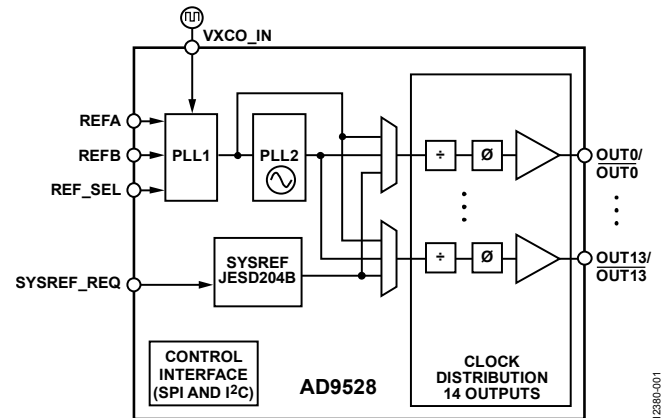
VXCO_IN

REFA
REFB
REF_SEL

PLL1

PLL2

SYSREF JESD204B

SYSREF_REQ

÷
Ø
÷
Ø

OUT0/ $\overline{OUT0}$

OUT13/ $\overline{OUT13}$

CONTROL INTERFACE (SPI AND I$^2$C)

AD9528

CLOCK DISTRIBUTION 14 OUTPUTS

12380-001